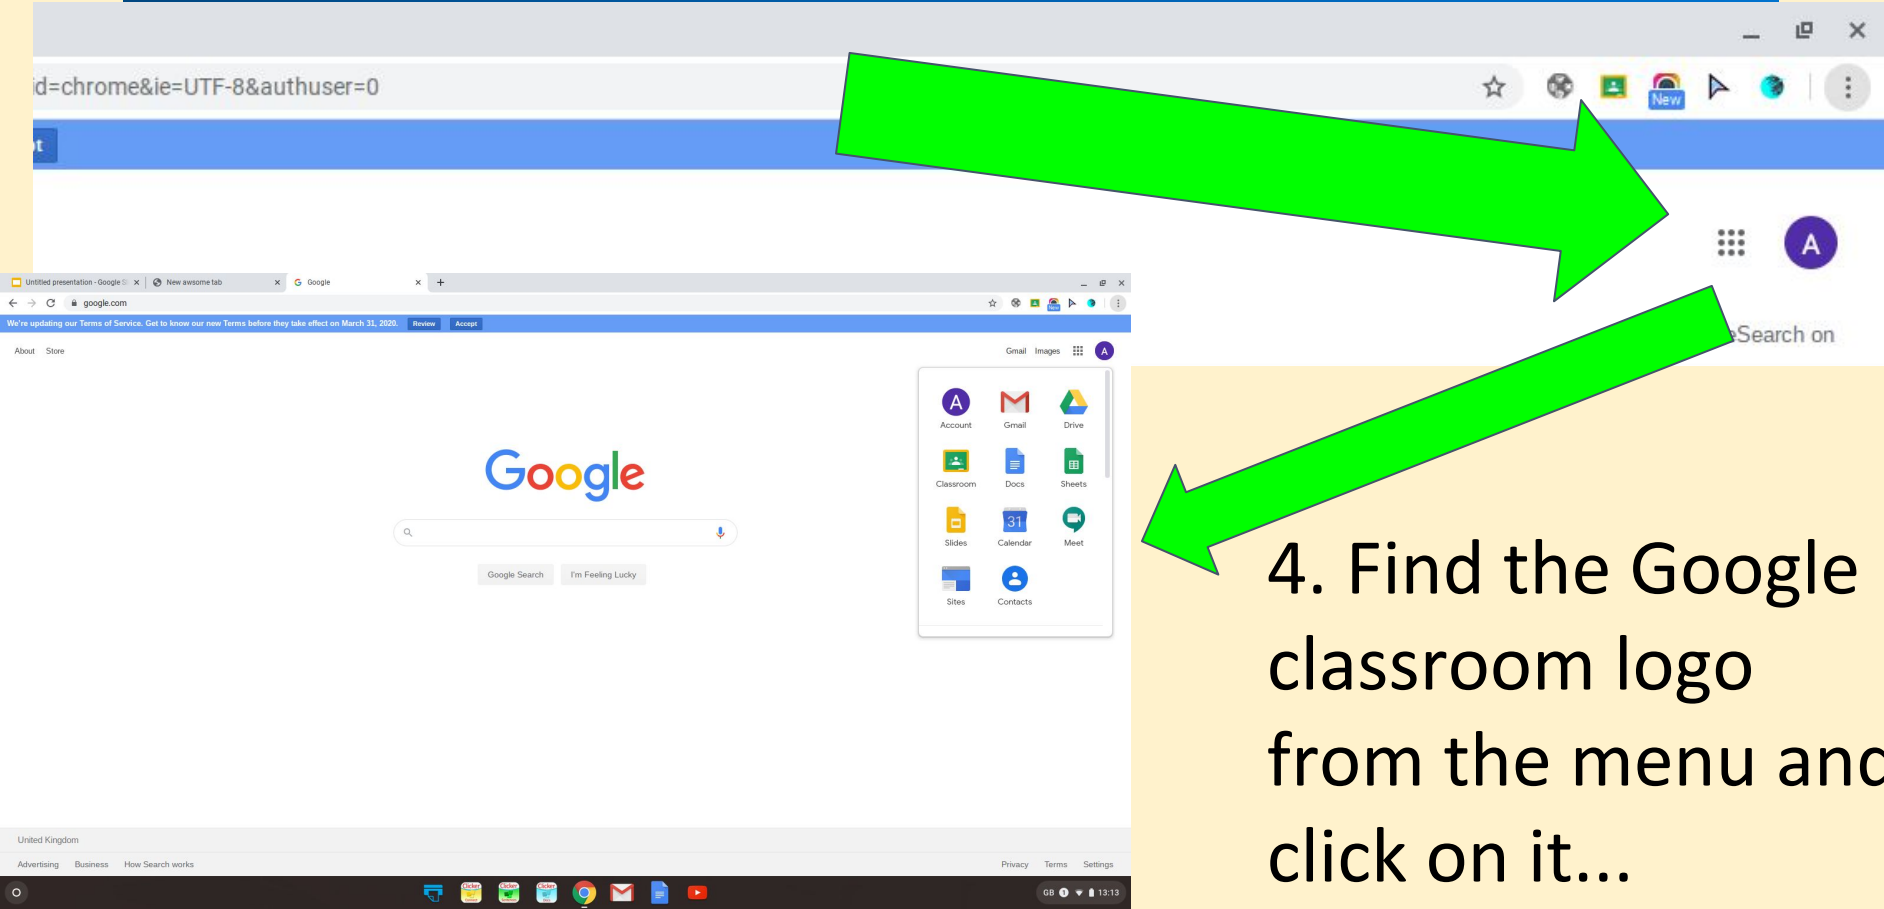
id=chrome&ie=UTF-8&authuser=0

New

t

A

Search on

Untitled presentation - Google S

New awsome tab

Google

google.com

We're updating our Terms of Service. Get to know our new Terms before they take effect on March 31, 2020.

Review

Accept

About

Store

Gmail

Images

A

Google

Google Search

I'm Feeling Lucky

Account

Gmail

Drive

Classroom

Docs

Sheets

Slides

31 Calendar

Meet

Sites

Contacts

United Kingdom

Advertising

Business

How Search works

Privacy

Terms

Settings

GB 13:13

4. Find the Google classroom logo from the menu and click on it...